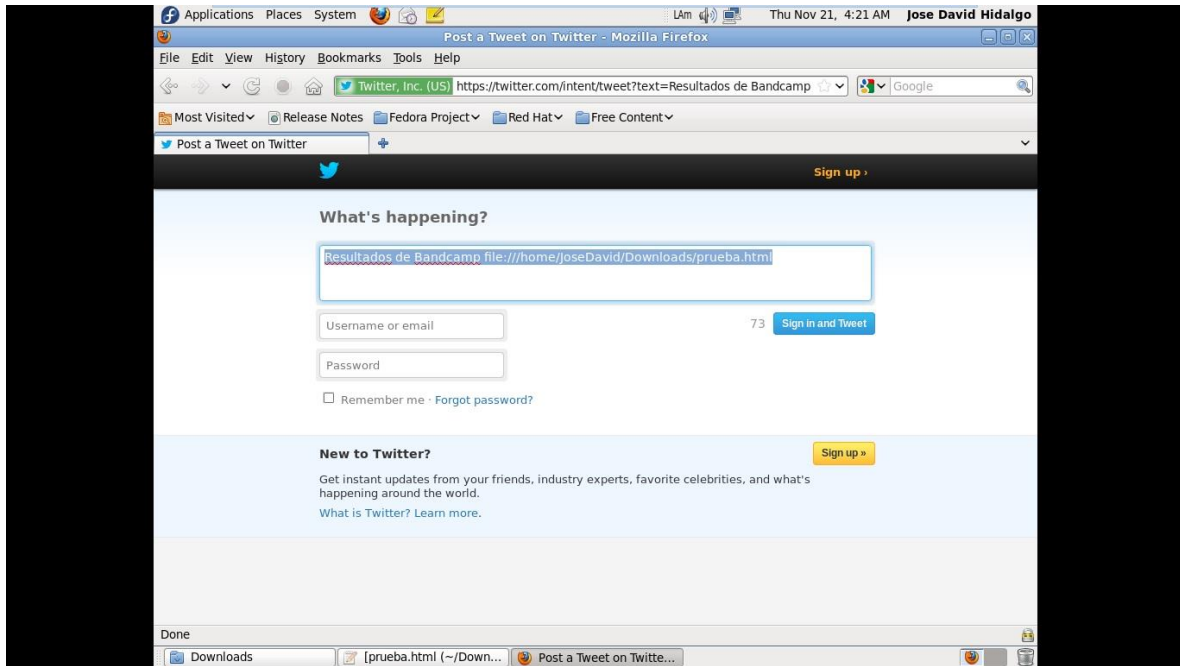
Applications Places System

LAm

Thu Nov 21, 4:21 AM Jose David Hidalgo

Post a Tweet on Twitter - Mozilla Firefox

File Edit View History Bookmarks Tools Help

Twitter, Inc. (US) https://twitter.com/intent/tweet?text=Resultados de Bandcamp

Google

Most Visited Release Notes Fedora Project Red Hat Free Content

Post a Tweet on Twitter

Sign up ›

What's happening?

Resultados de Bandcamp file:///home/JoseDavid/Downloads/prueba.html

Username or email

73 Sign in and Tweet

Password

Remember me · Forgot password?

New to Twitter?

Sign up »

Get instant updates from your friends, industry experts, favorite celebrities, and what's happening around the world.

What is Twitter? Learn more.

Done

Downloads

[prueba.html (~/Down...

Post a Tweet on Twitte...